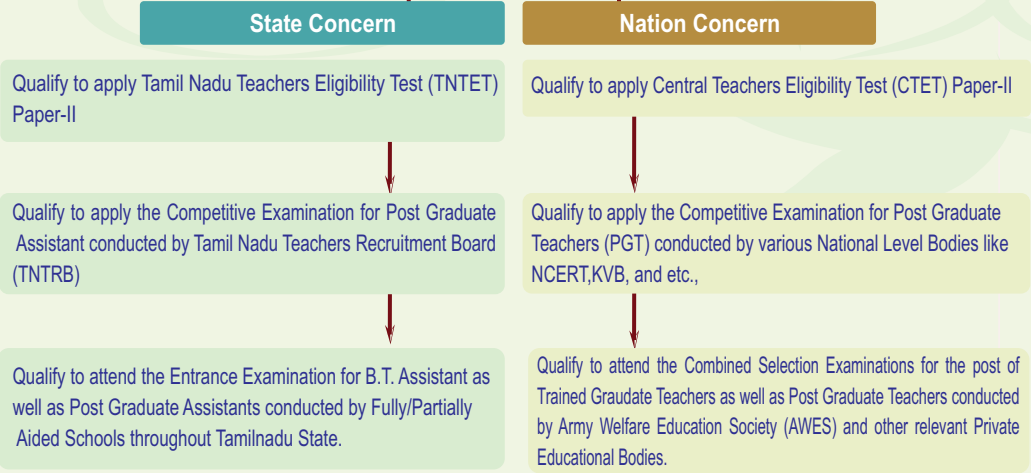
State Concern

Qualify to apply Tamil Nadu Teachers Eligibility Test (TNTET) Paper-II

Qualify to apply the Competitive Examination for Post Graduate Assistant conducted by Tamil Nadu Teachers Recruitment Board (TNTRB)

Qualify to attend the Entrance Examination for B.T. Assistant as well as Post Graduate Assistants conducted by Fully/Partially Aided Schools throughout Tamilnadu State.

Nation Concern

Qualify to apply Central Teachers Eligibility Test (CTET) Paper-II

Qualify to apply the Competitive Examination for Post Graduate Teachers (PGT) conducted by various National Level Bodies like NCERT,KVB, and etc.,

Qualify to attend the Combined Selection Examinations for the post of Trained Graudate Teachers as well as Post Graduate Teachers conducted by Army Welfare Education Society (AWES) and other relevant Private Educational Bodies.